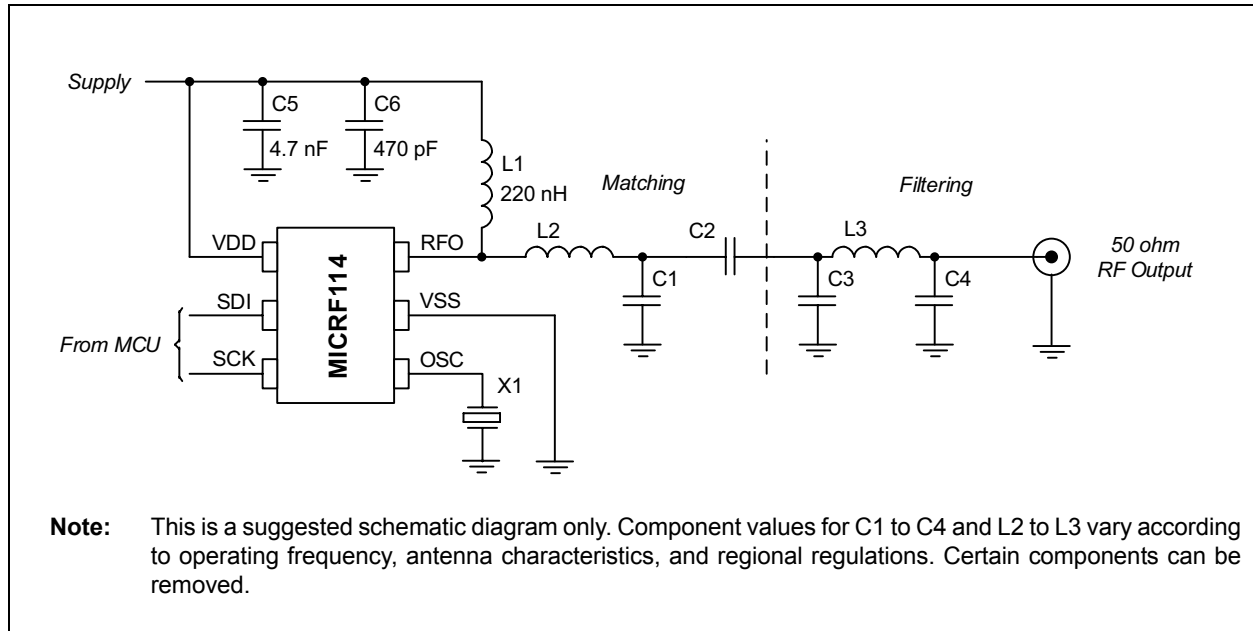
Supply

C5
4.7 nF

C6
470 pF

L1
220 nH

Matching

Filtering

VDD

MICRF114

RFO

L2

C2

L3

50 ohm
RF Output

C1

C3

C4

SDI

VSS

From MCU

SCK

OSC

X1

**Note:** This is a suggested schematic diagram only. Component values for C1 to C4 and L2 to L3 vary according to operating frequency, antenna characteristics, and regional regulations. Certain components can be removed.